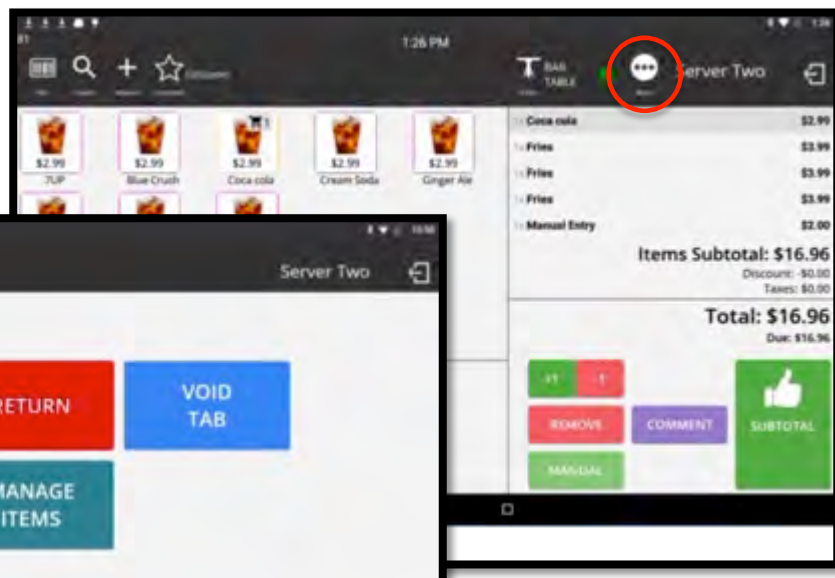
1:26 PM

Favourites

BAR TABLE

Server Two

$2.99
7UP

$2.99
Blue Crush

$2.99
Coca cola

$2.99
Cream Soda

$2.99
Ginger Ale

1x Coca cola $2.99
1x Fries $3.99
1x Fries $3.99
1x Fries $3.99
1x Manual Entry $2.00

Items Subtotal: $16.96
Discount: -$0.00
Taxes: $0.00

Total: $16.96
Due: $16.96

+1
-1
REMOVE
COMMENT
SUBTOTAL
MANUAL

Server Two

RETURN

VOID TAB

MANAGE ITEMS